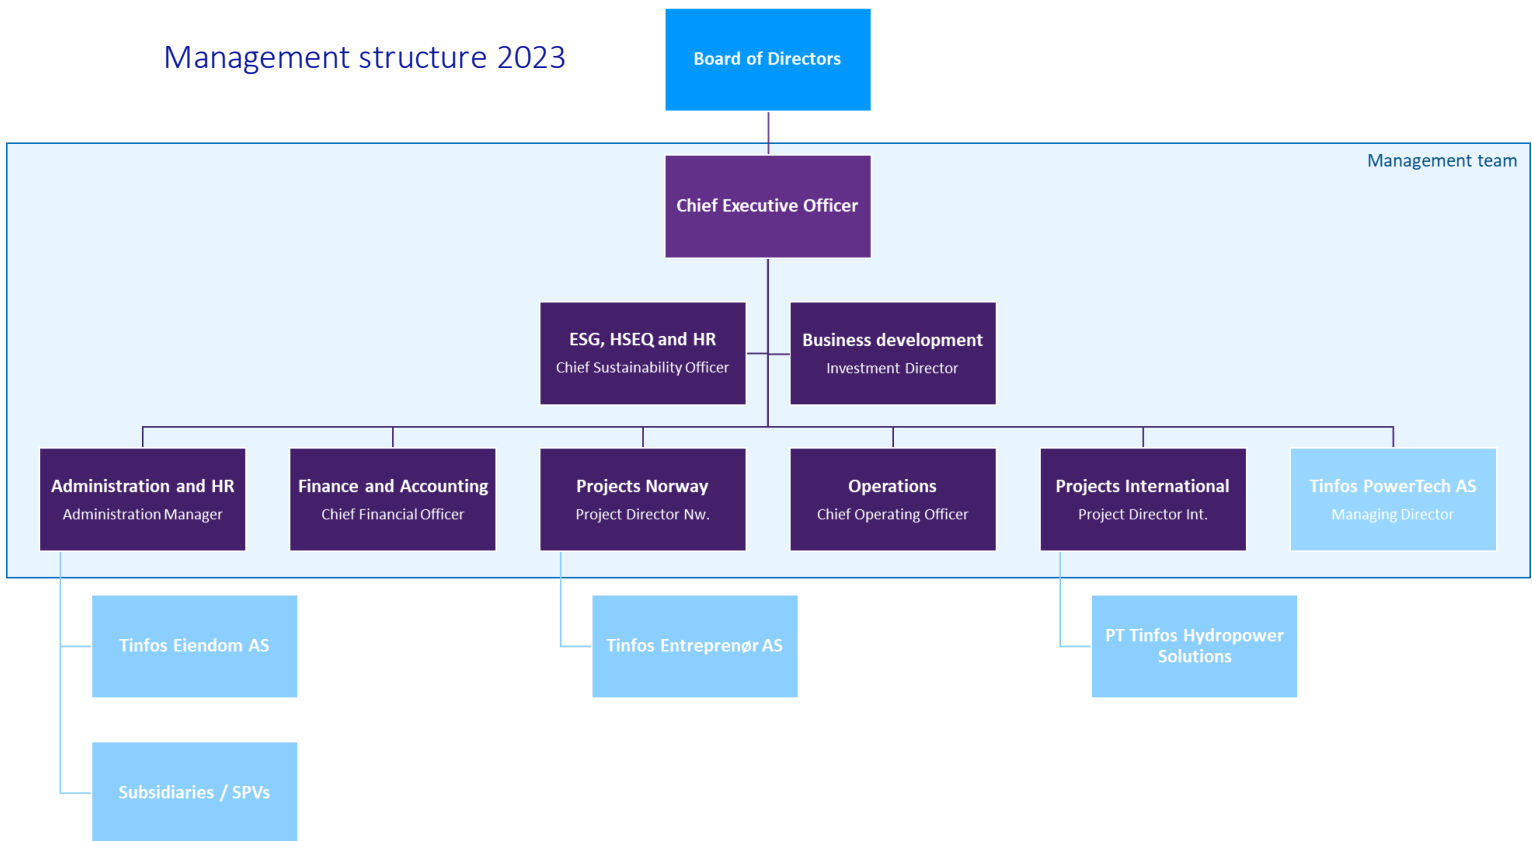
Management structure 2023

Board of Directors

Management team

Chief Executive Officer

ESG, HSEQ and HR
Chief Sustainability Officer

Business development
Investment Director

Administration and HR
Administration Manager

Finance and Accounting
Chief Financial Officer

Projects Norway
Project Director Nw.

Operations
Chief Operating Officer

Projects International
Project Director Int.

Tinfos PowerTech AS
Managing Director

Tinfos Eiendom AS

Tinfos Entreprenør AS

PT Tinfos Hydropower Solutions

Subsidiaries / SPVs